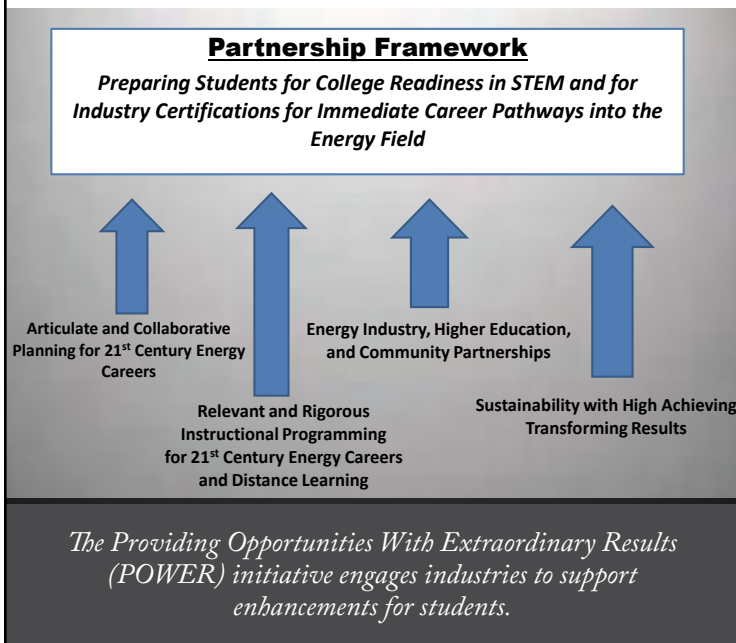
Partnership Framework

Preparing Students for College Readiness in STEM and for Industry Certifications for Immediate Career Pathways into the Energy Field

Articulate and Collaborative Planning for 21$^{st}$ Century Energy Careers

Relevant and Rigorous Instructional Programming for 21$^{st}$ Century Energy Careers and Distance Learning

Energy Industry, Higher Education, and Community Partnerships

Sustainability with High Achieving Transforming Results

The Providing Opportunities With Extraordinary Results (POWER) initiative engages industries to support enhancements for students.